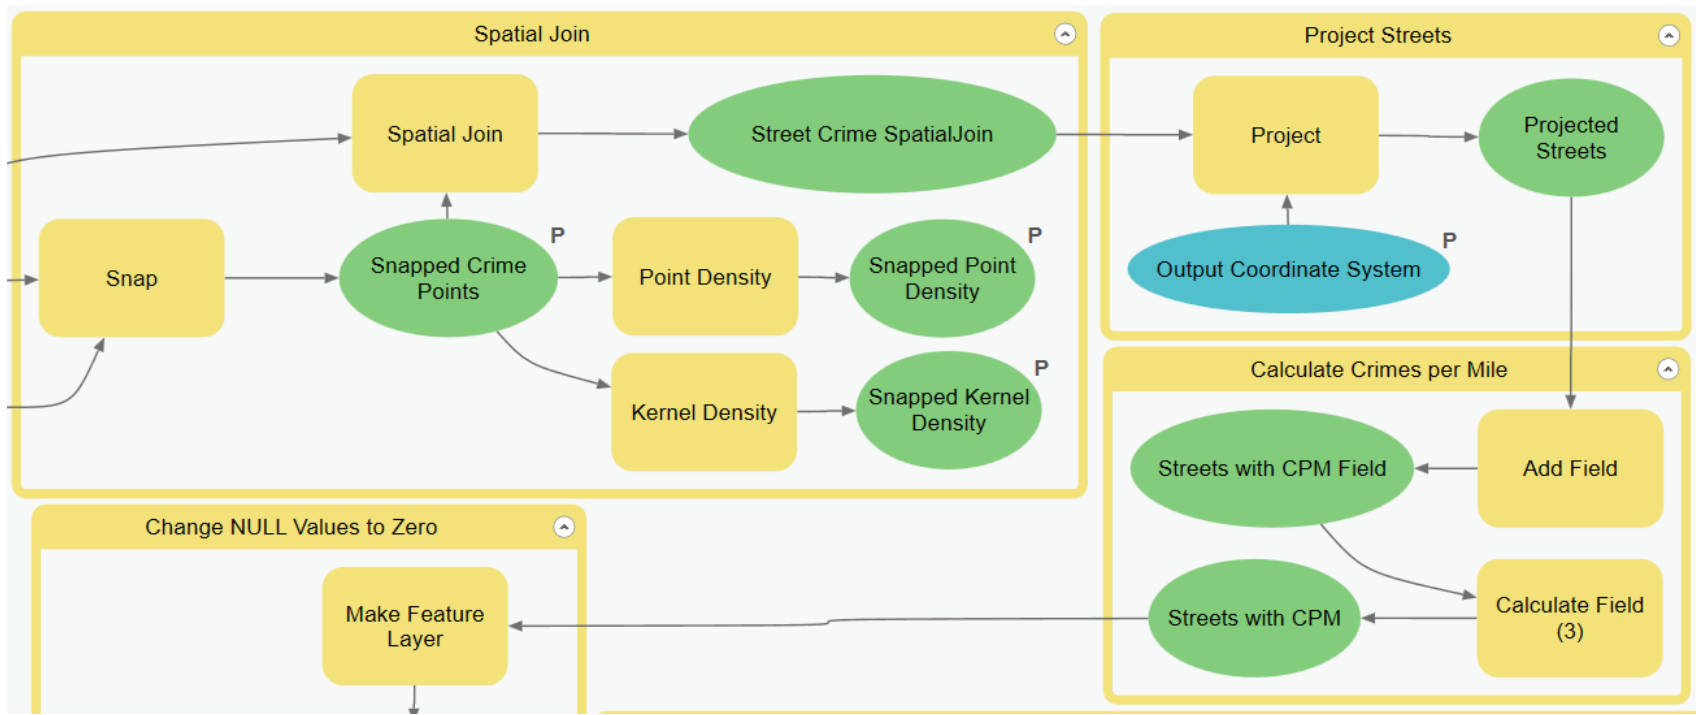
Spatial Join

Spatial Join

Street Crime SpatialJoin

Snap

Snapped Crime Points

P

Point Density

Snapped Point Density

P

Kernel Density

Snapped Kernel Density

P

Project Streets

Project

Projected Streets

Output Coordinate System

P

Calculate Crimes per Mile

Streets with CPM Field

Add Field

Streets with CPM

Calculate Field (3)

Change NULL Values to Zero

Make Feature Layer